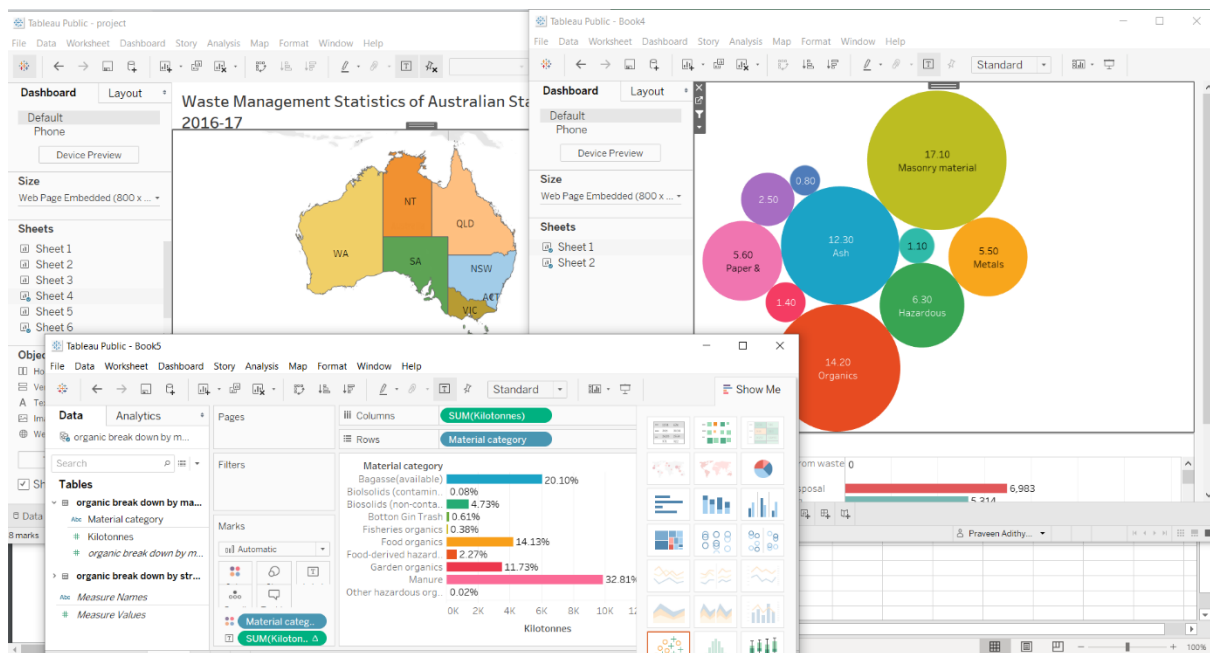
Tableau Public - project
File Data Worksheet Dashboard Story Analysis Map Format Window Help

Dashboard Layout
Default
Phone
Device Preview
Size
Web Page Embedded (800 x ...
Sheets
Sheet 1
Sheet 2
Sheet 3
Sheet 4
Sheet 5
Sheet 6
Objec
Ho
Ve
Te
Im
We
Sh
Data
8 marks

Waste Management Statistics of Australian Sta
2016-17

NT
QLD
WA
SA
NSW
ACT
VIC

Tableau Public - Book4
File Data Worksheet Dashboard Story Analysis Map Format Window Help
Standard

Dashboard Layout
Default
Phone
Device Preview
Size
Web Page Embedded (800 x ...
Sheets
Sheet 1
Sheet 2

17.10
Masonry material
0.80
2.50
12.30
Ash
1.10
5.50
Metals
5.60
Paper &
6.30
Hazardous
1.40
14.20
Organics

rom waste 0
posal
6,983
5,314
Praveen Adithy...
100%

Tableau Public - Book5
File Data Worksheet Dashboard Story Analysis Map Format Window Help
Standard
Show Me

Data Analytics
organic break down by m...
Search
Tables
organic break down by ma...
Abc Material category
# Kilotonnes
# organic break down by m...
organic break down by str...
Abc Measure Names
# Measure Values

Pages
Filters
Marks
Automatic
Material categ...
SUM(Kiloton...

Columns SUM(Kilotonnes)
Rows Material category

Material category
Bagasse(available) 20.10%
Biosolids (contamin... 0.08%
Biosolids (non-conta... 4.73%
Botton Gin Trash 0.61%
Fisheries organics 0.38%
Food organics 14.13%
Food-derived hazard... 2.27%
Garden organics 11.73%
Manure 32.81%
Other hazardous org... 0.02%
0K 2K 4K 6K 8K 10K 12
Kilotonnes